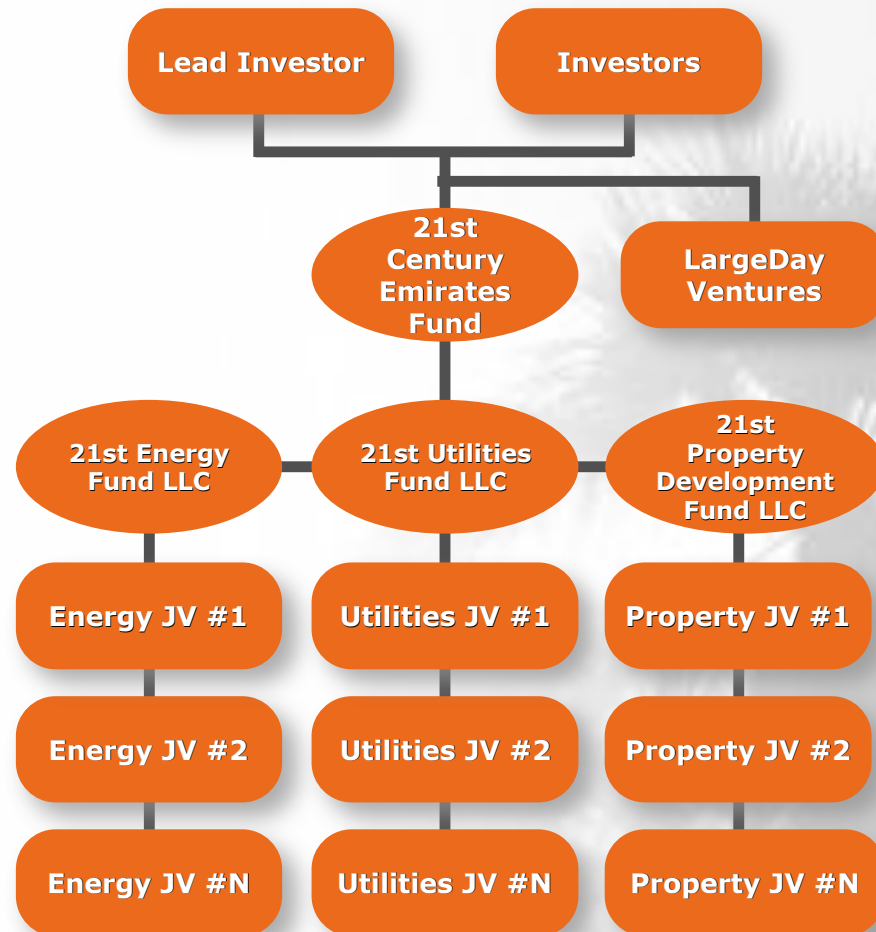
Lead Investor

Investors

21st Century Emirates Fund

LargeDay Ventures

21st Energy Fund LLC

21st Utilities Fund LLC

21st Property Development Fund LLC

Energy JV #1

Energy JV #2

Energy JV #N

Utilities JV #1

Utilities JV #2

Utilities JV #N

Property JV #1

Property JV #2

Property JV #N